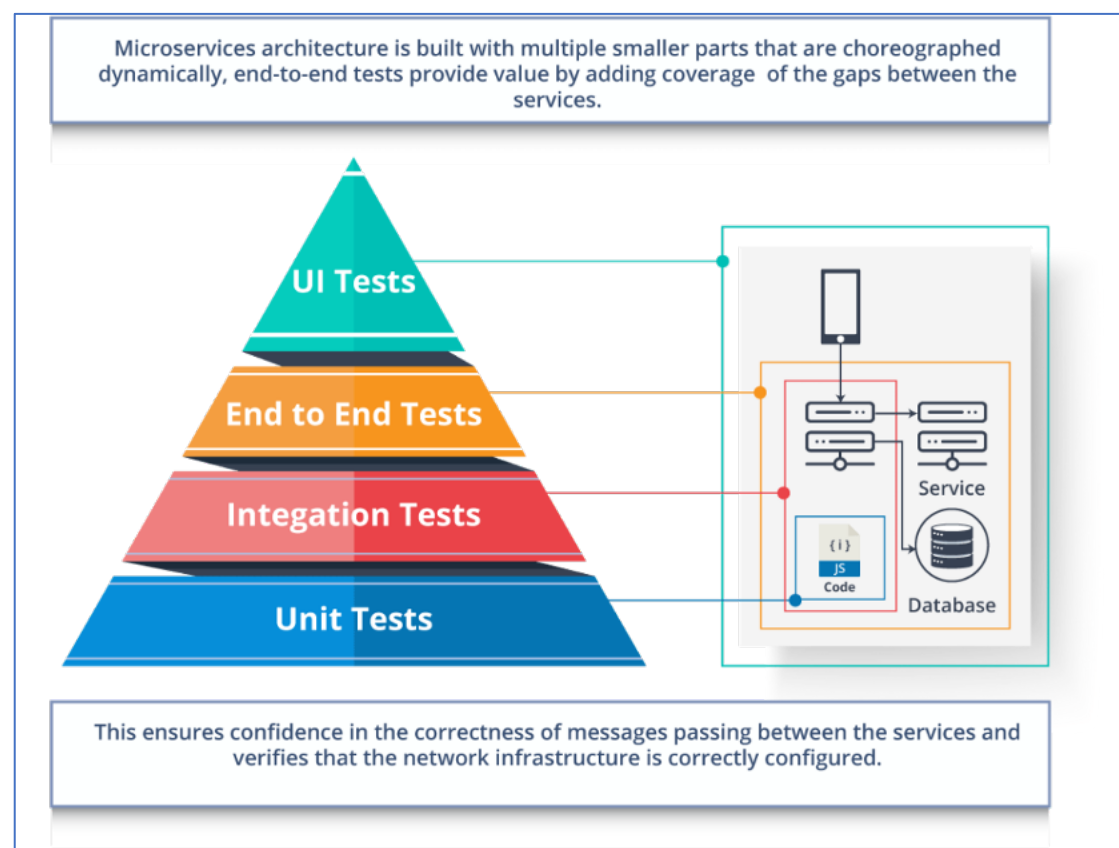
Microservices architecture is built with multiple smaller parts that are choreographed dynamically, end-to-end tests provide value by adding coverage of the gaps between the services.

UI Tests

End to End Tests

Integation Tests

Unit Tests

Service

{i}
JS
Code

Database

This ensures confidence in the correctness of messages passing between the services and verifies that the network infrastructure is correctly configured.